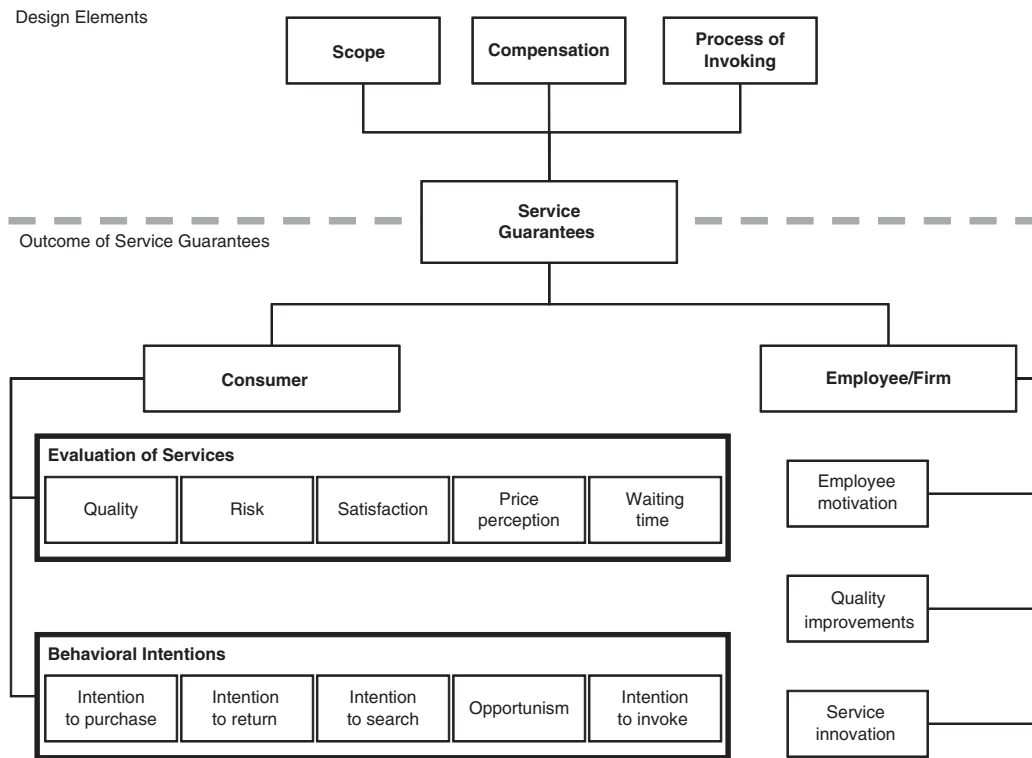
Design Elements

Scope

Compensation

Process of Invoking

Service Guarantees

Outcome of Service Guarantees

Consumer

Employee/Firm

Evaluation of Services

Quality

Risk

Satisfaction

Price perception

Waiting time

Employee motivation

Quality improvements

Behavioral Intentions

Intention to purchase

Intention to return

Intention to search

Opportunism

Intention to invoke

Service innovation